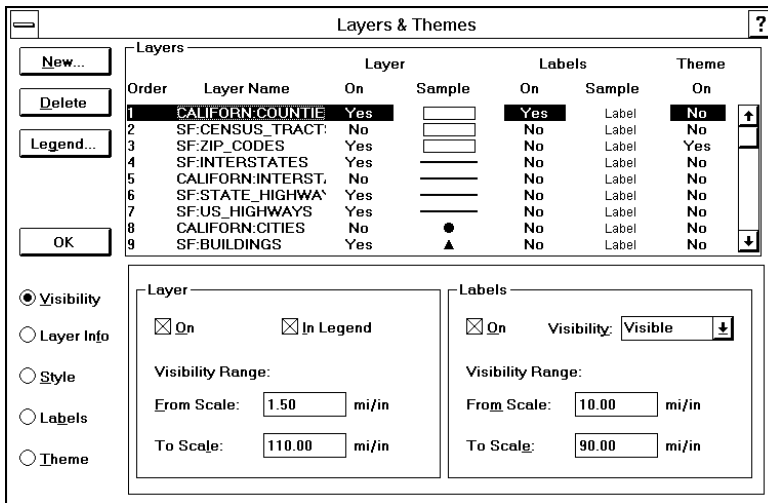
Layers & Themes

?

New...

Delete

Legend...

OK

Layers

| Order | Layer Name | Layer On | Layer Sample | Labels On | Labels Sample | Theme On |
|---|---|---|---|---|---|---|
| 1 | CALIFORN:COUNTIE | Yes | | Yes | Label | No |
| 2 | SF:CENSUS_TRACT: | No | | No | Label | No |
| 3 | SF:ZIP_CODES | Yes | | No | Label | Yes |
| 4 | SF:INTERSTATES | Yes | | No | Label | No |
| 5 | CALIFORN:INTERST/ | No | | No | Label | No |
| 6 | SF:STATE_HIGHWA' | Yes | | No | Label | No |
| 7 | SF:US_HIGHWAYS | Yes | | No | Label | No |
| 8 | CALIFORN:CITIES | No | | No | Label | No |
| 9 | SF:BUILDINGS | Yes | | No | Label | No |

Visibility

Layer Info

Style

Labels

Theme

Layer

On

In Legend

Visibility Range:

From Scale: 1.50 mi/in

To Scale: 110.00 mi/in

Labels

On

Visibility: Visible

Visibility Range:

From Scale: 10.00 mi/in

To Scale: 90.00 mi/in